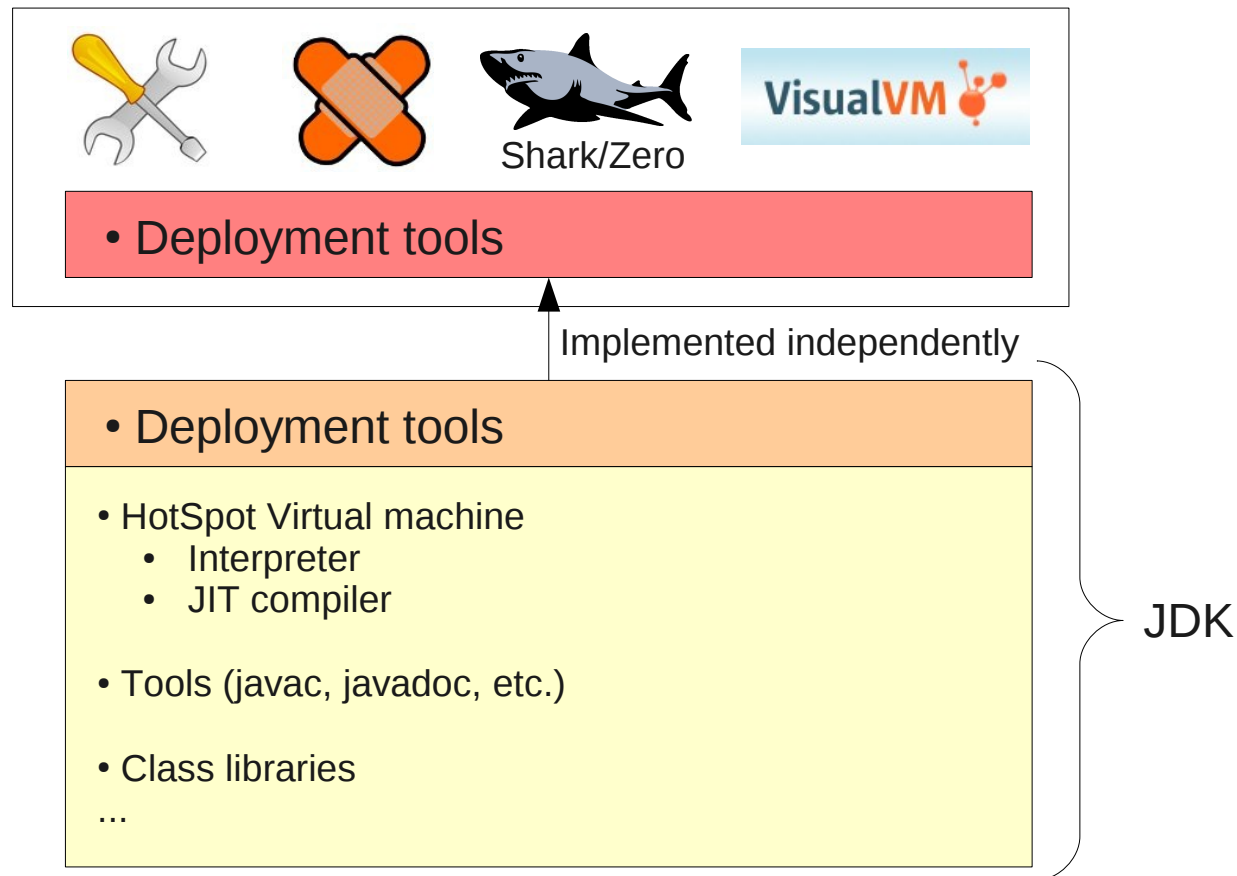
Shark/Zero

VisualVM

• Deployment tools

Implemented independently

• Deployment tools

• HotSpot Virtual machine
• Interpreter
• JIT compiler

• Tools (javac, javadoc, etc.)

• Class libraries
...

JDK